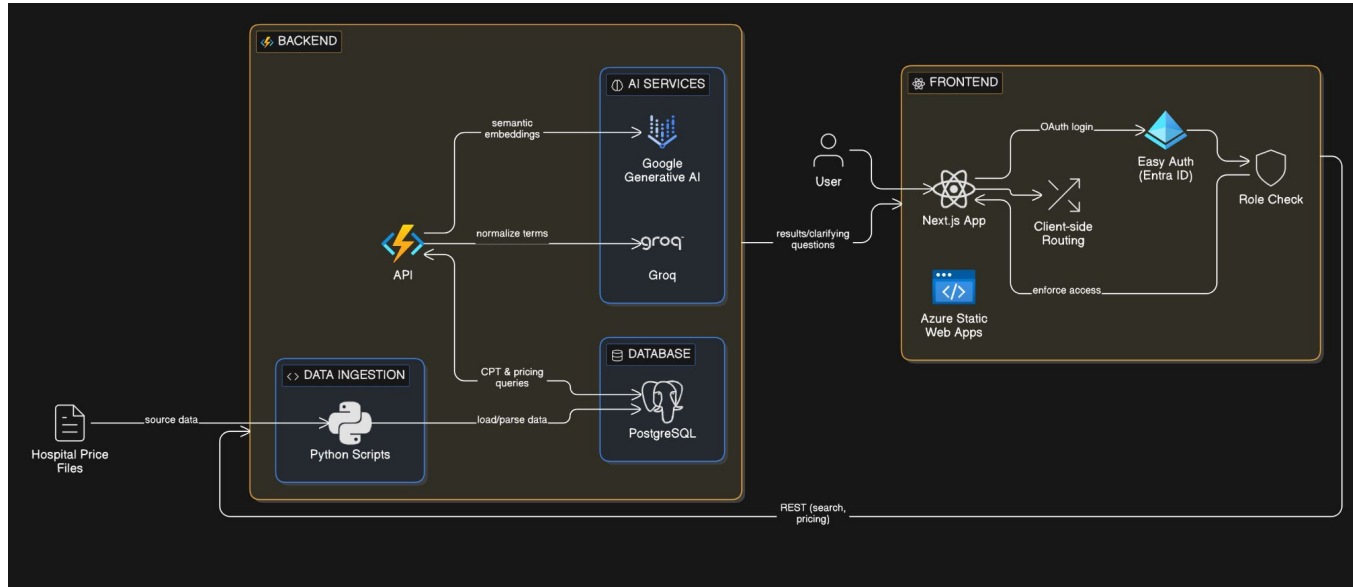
BACKEND

AI SERVICES

semantic embeddings

Google Generative AI

normalize terms

groq

Groq

API

DATABASE

CPT & pricing queries

PostgreSQL

DATA INGESTION

Python Scripts

load/parse data

source data

Hospital Price Files

results/clarifying questions

FRONTEND

User

OAuth login

Easy Auth (Entra ID)

Role Check

Next.js App

Client-side Routing

enforce access

Azure Static Web Apps

REST (search, pricing)